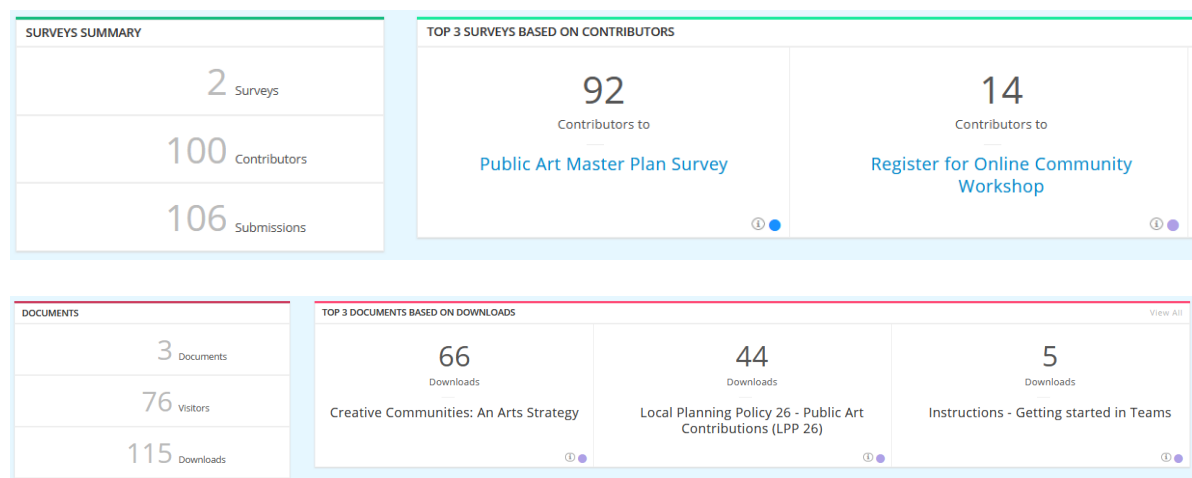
SURVEYS SUMMARY

2 Surveys

100 Contributors

106 Submissions

TOP 3 SURVEYS BASED ON CONTRIBUTORS

92
Contributors to
Public Art Master Plan Survey

14
Contributors to
Register for Online Community Workshop

DOCUMENTS

3 Documents

76 Visitors

115 Downloads

TOP 3 DOCUMENTS BASED ON DOWNLOADS

View All

66
Downloads
Creative Communities: An Arts Strategy

44
Downloads
Local Planning Policy 26 - Public Art Contributions (LPP 26)

5
Downloads
Instructions - Getting started in Teams